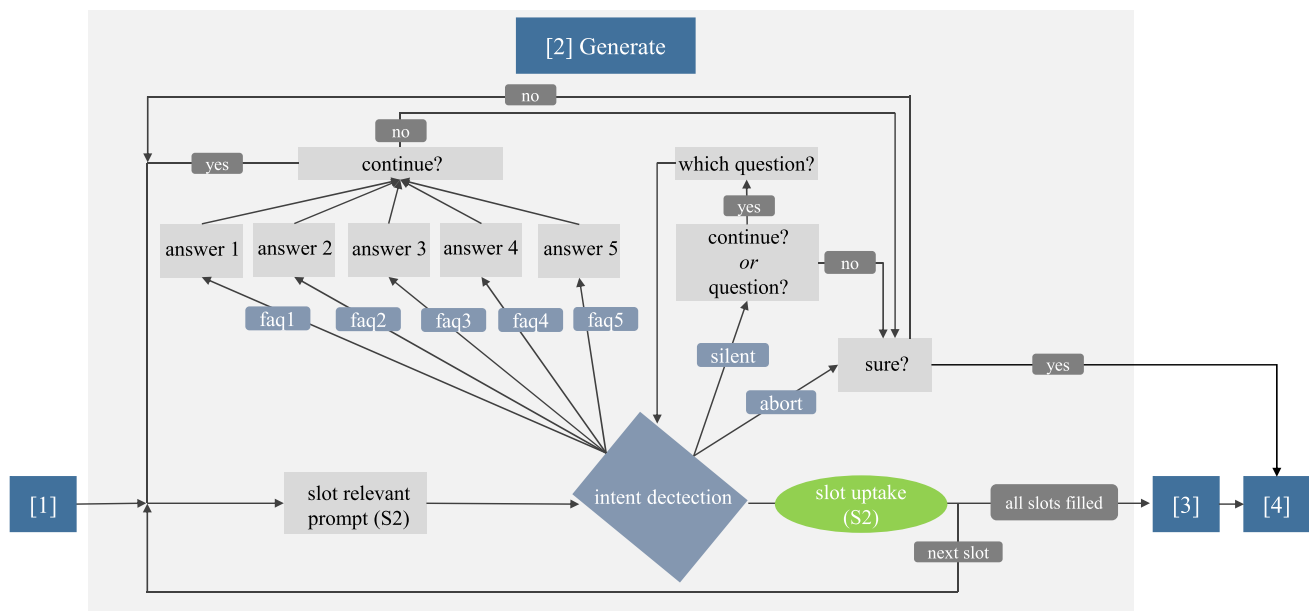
[2] Generate

no

no

yes

continue?

which question?

yes

answer 1

answer 2

answer 3

answer 4

answer 5

continue?
*or*
question?

no

faq1

faq2

faq3

faq4

faq5

silent

sure?

yes

abort

[1]

slot relevant prompt (S2)

intent dectection

slot uptake (S2)

all slots filled

[3]

[4]

next slot